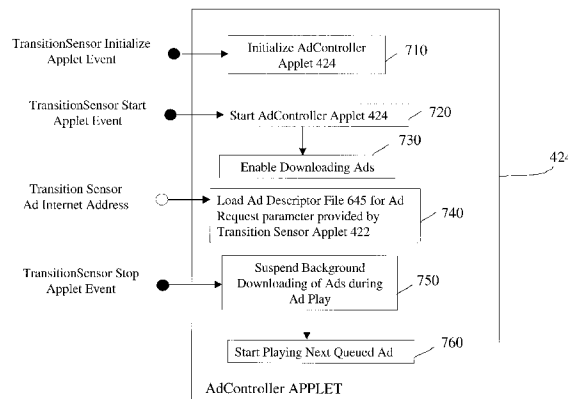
TransitionSensor Initialize Applet Event

Initialize AdController Applet 424

710

TransitionSensor Start Applet Event

Start AdController Applet 424

720

730

Enable Downloading Ads

424

Transition Sensor Ad Internet Address

Load Ad Descriptor File 645 for Ad Request parameter provided by Transition Sensor Applet 422

740

TransitionSensor Stop Applet Event

Suspend Background Downloading of Ads during Ad Play

750

Start Playing Next Queued Ad

760

AdController APPLET